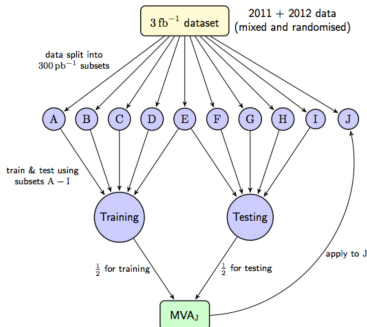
$3\,\text{fb}^{-1}$ dataset

2011 + 2012 data (mixed and randomised)

data split into $300\,\text{pb}^{-1}$ subsets

A B C D E F G H I J

train & test using subsets A − I

Training

Testing

$\frac{1}{2}$ for training

$\frac{1}{2}$ for testing

apply to J

MVA$_J$